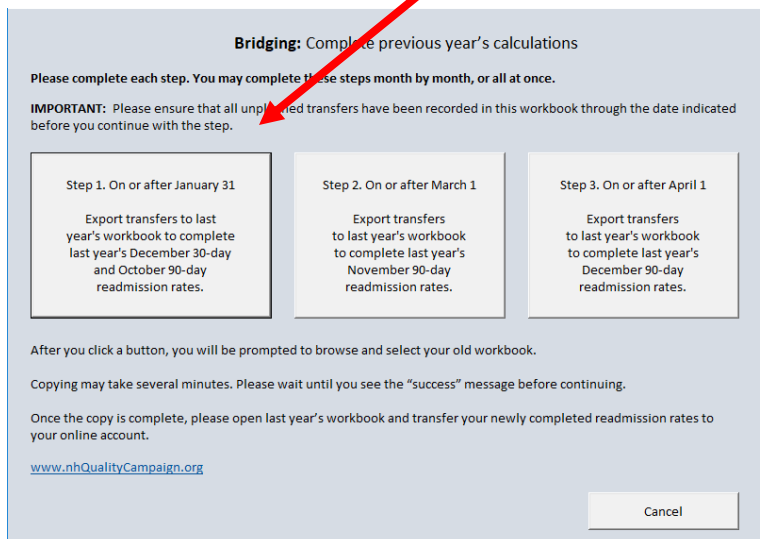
**Bridging:** Comple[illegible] previous year's calculations

**Please complete each step. You may complete t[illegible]se steps month by month, or all at once.**

**IMPORTANT:** Please ensure that all unp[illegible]ed transfers have been recorded in this workbook through the date indicated before you continue with the step.

Step 1. On or after January 31

Export transfers to last year's workbook to complete last year's December 30-day and October 90-day readmission rates.

Step 2. On or after March 1

Export transfers to last year's workbook to complete last year's November 90-day readmission rates.

Step 3. On or after April 1

Export transfers to last year's workbook to complete last year's December 90-day readmission rates.

After you click a button, you will be prompted to browse and select your old workbook.

Copying may take several minutes. Please wait until you see the "success" message before continuing.

Once the copy is complete, please open last year's workbook and transfer your newly completed readmission rates to your online account.

www.nhQualityCampaign.org

Cancel